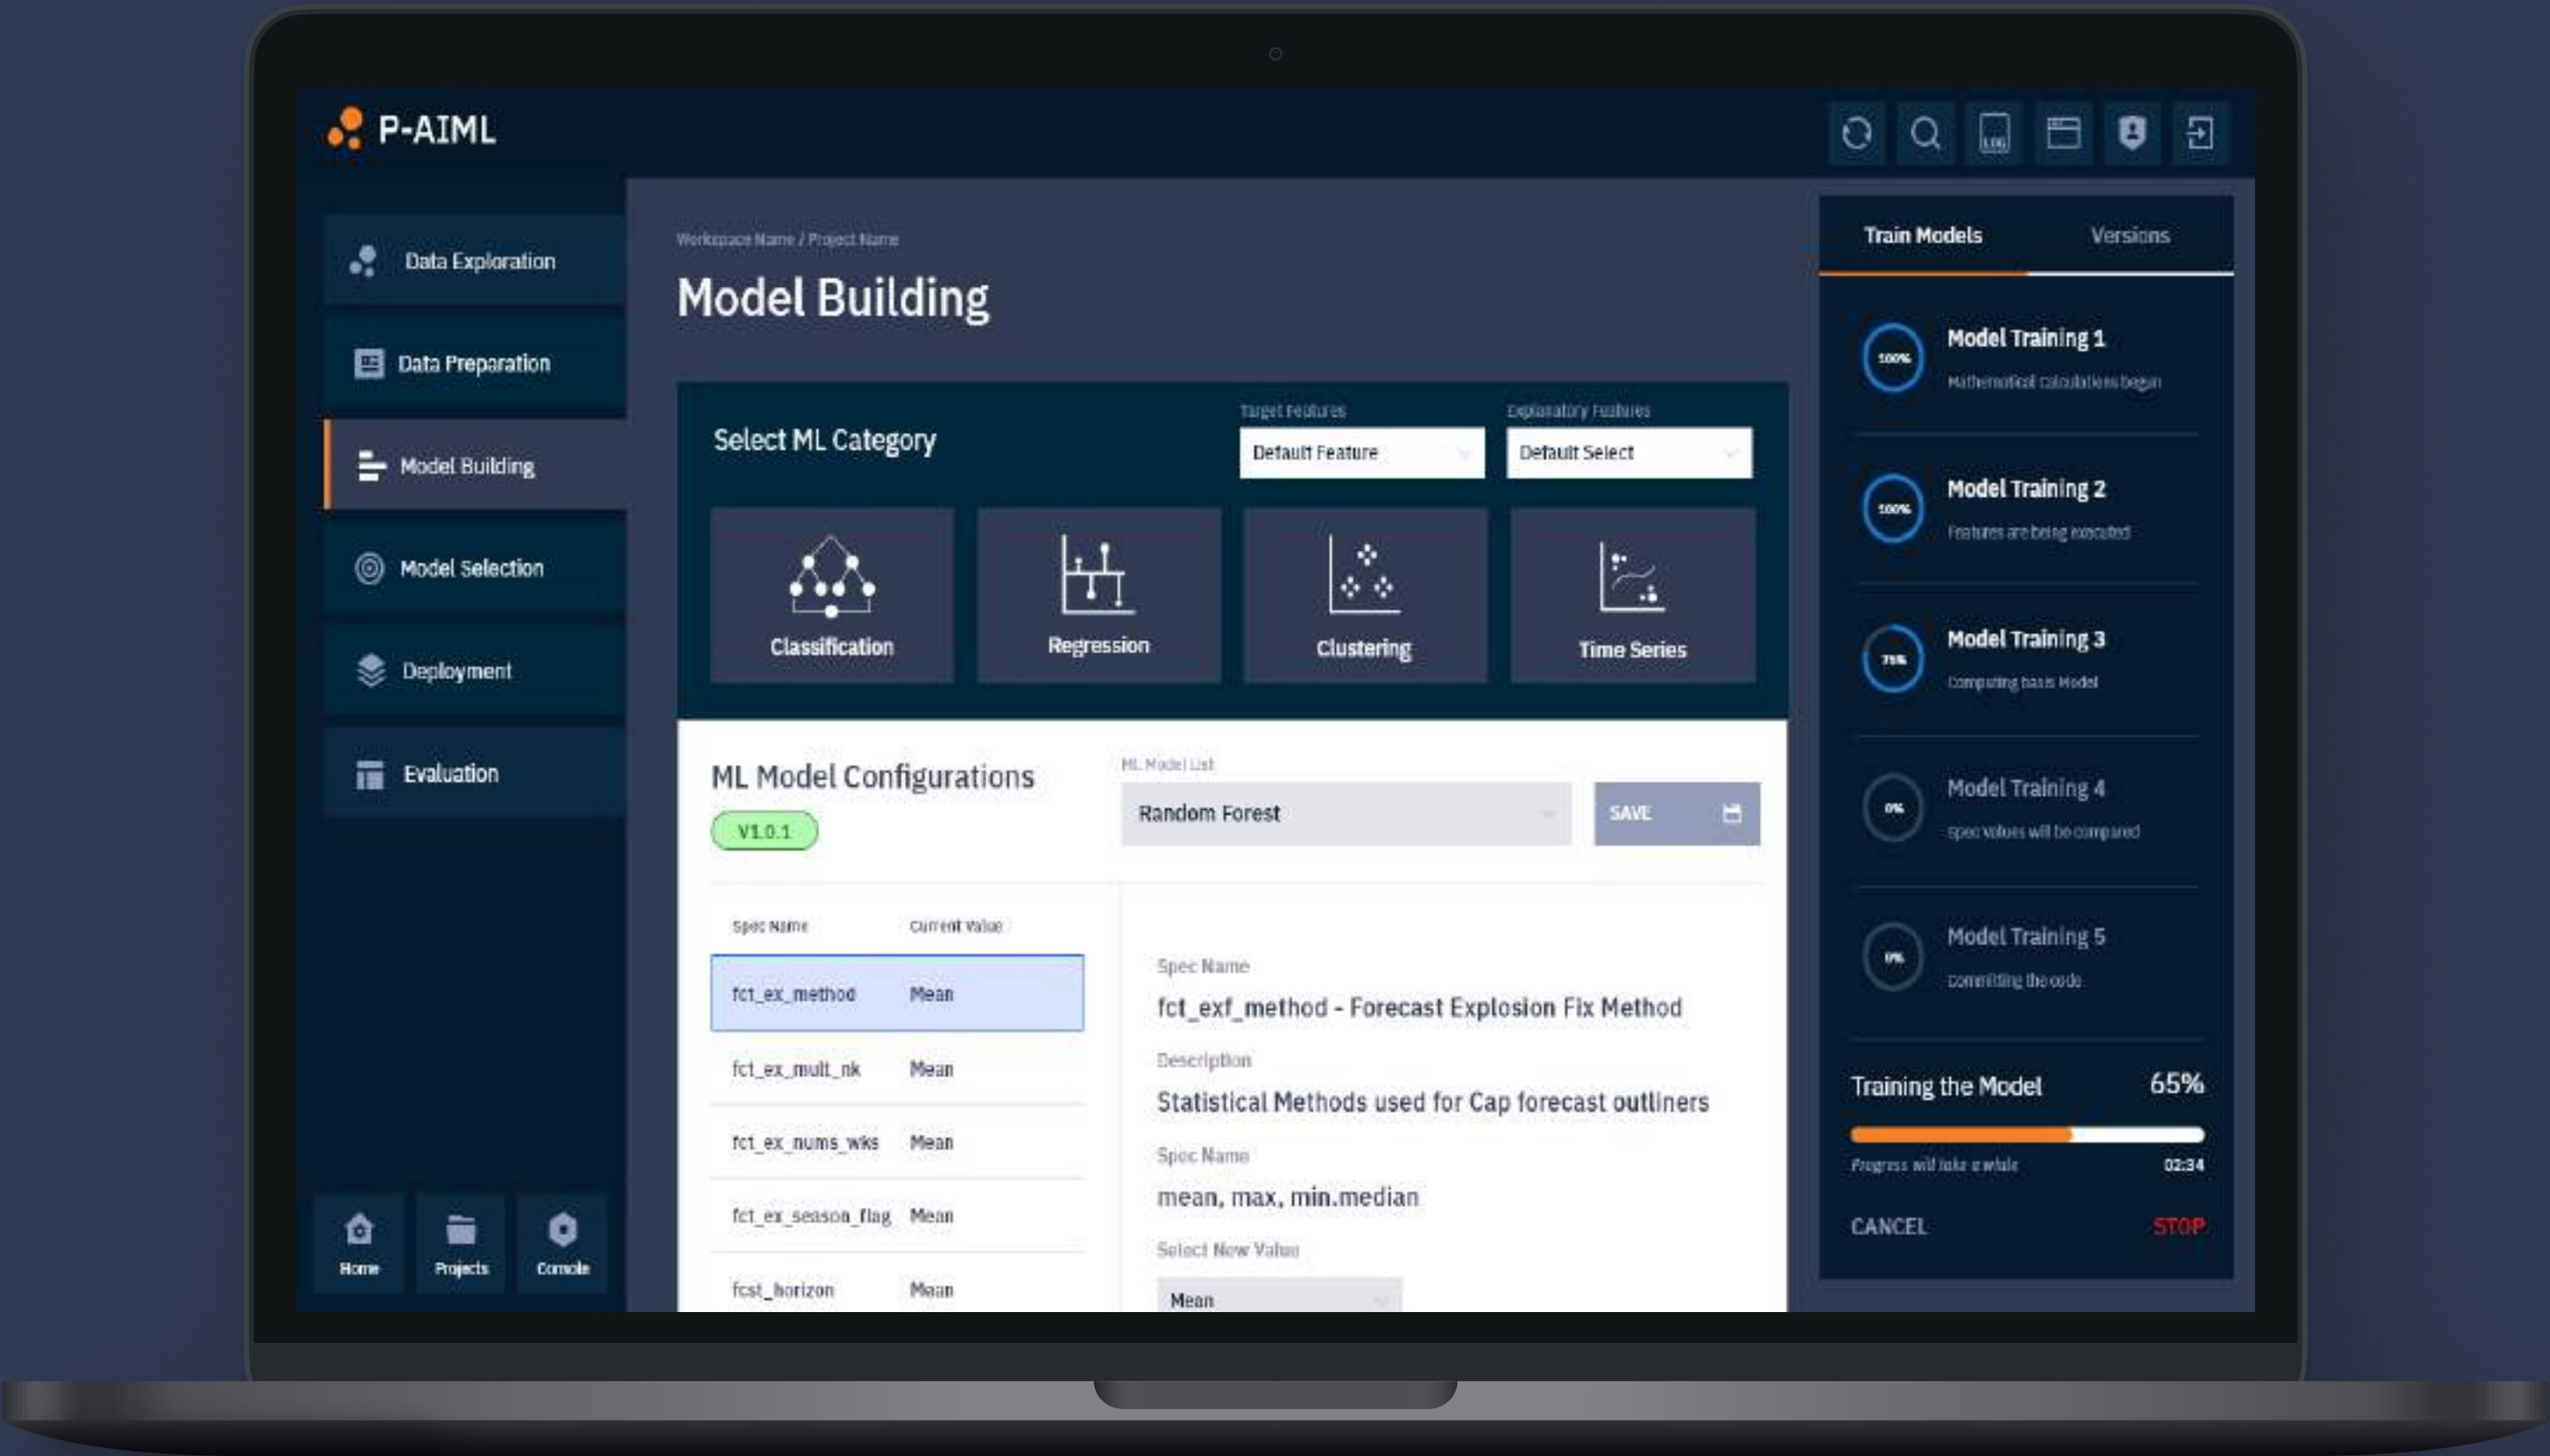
P-AIML

Data Exploration
Data Preparation
Model Building
Model Selection
Deployment
Evaluation

Home
Projects
Console

Workspace Name / Project Name
Model Building

Select ML Category
Target Features
Default Feature
Explanatory Features
Default Select

Classification
Regression
Clustering
Time Series

ML Model Configurations
V1.0.1
ML Model List
Random Forest
SAVE

| Spec Name | Current Value |
|---|---|
| fct_ex_method | Mean |
| fct_ex_mult_nk | Mean |
| fct_ex_nums_wks | Mean |
| fct_ex_season_flag | Mean |
| fcst_horizon | Mean |

Spec Name
fct_exf_method - Forecast Explosion Fix Method
Description
Statistical Methods used for Cap forecast outliners
Spec Name
mean, max, min.median
Select New Value
Mean

Train Models
Versions

100%
Model Training 1
Mathematical calculations begin

100%
Model Training 2
Features are being executed

75%
Model Training 3
Computing basis Model

0%
Model Training 4
Spec values will be compared

0%
Model Training 5
Committing the code

Training the Model
65%
Progress will take a while
02:34
CANCEL
STOP